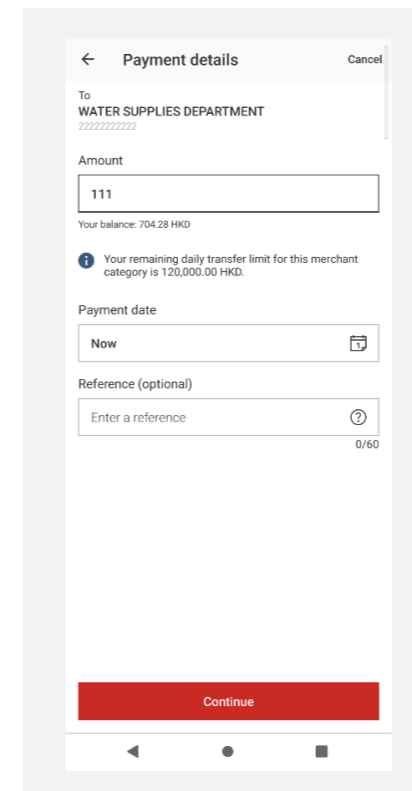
Payment details

Cancel

To
WATER SUPPLIES DEPARTMENT
2222222222

Amount

111

Your balance: 704.28 HKD

Your remaining daily transfer limit for this merchant category is 120,000.00 HKD.

Payment date

Now

Reference (optional)

Enter a reference

0/60

Continue